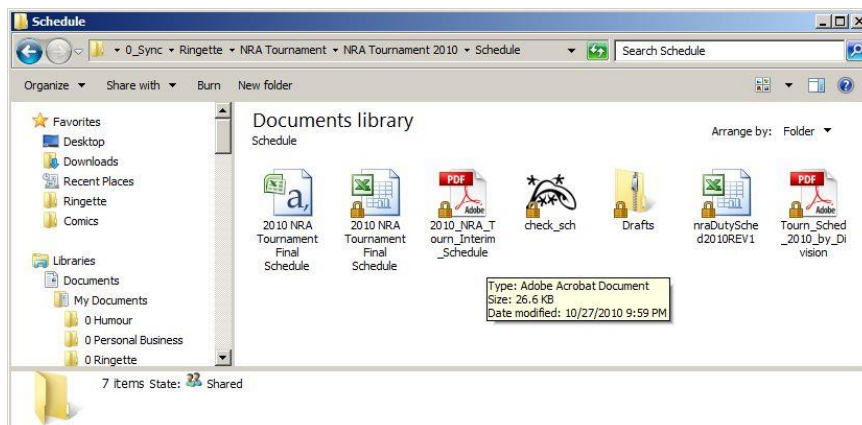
Schedule

0_Sync ▸ Ringette ▸ NRA Tournament ▸ NRA Tournament 2010 ▸ Schedule

Search Schedule

Organize ▾ Share with ▾ Burn New folder

Favorites
Desktop
Downloads
Recent Places
Ringette
Comics

Libraries
Documents
My Documents
0 Humour
0 Personal Business
0 Ringette

Documents library
Schedule

Arrange by: Folder ▾

2010 NRA Tournament Final Schedule

2010 NRA Tournament Final Schedule

PDF
Adobe
2010_NRA_Tourn_Interim_Schedule

check_sch

Drafts

nraDutySched2010REV1

PDF
Adobe
Tourn_Sched_2010_by_Division

Type: Adobe Acrobat Document
Size: 26.6 KB
Date modified: 10/27/2010 9:59 PM

7 items State: Shared